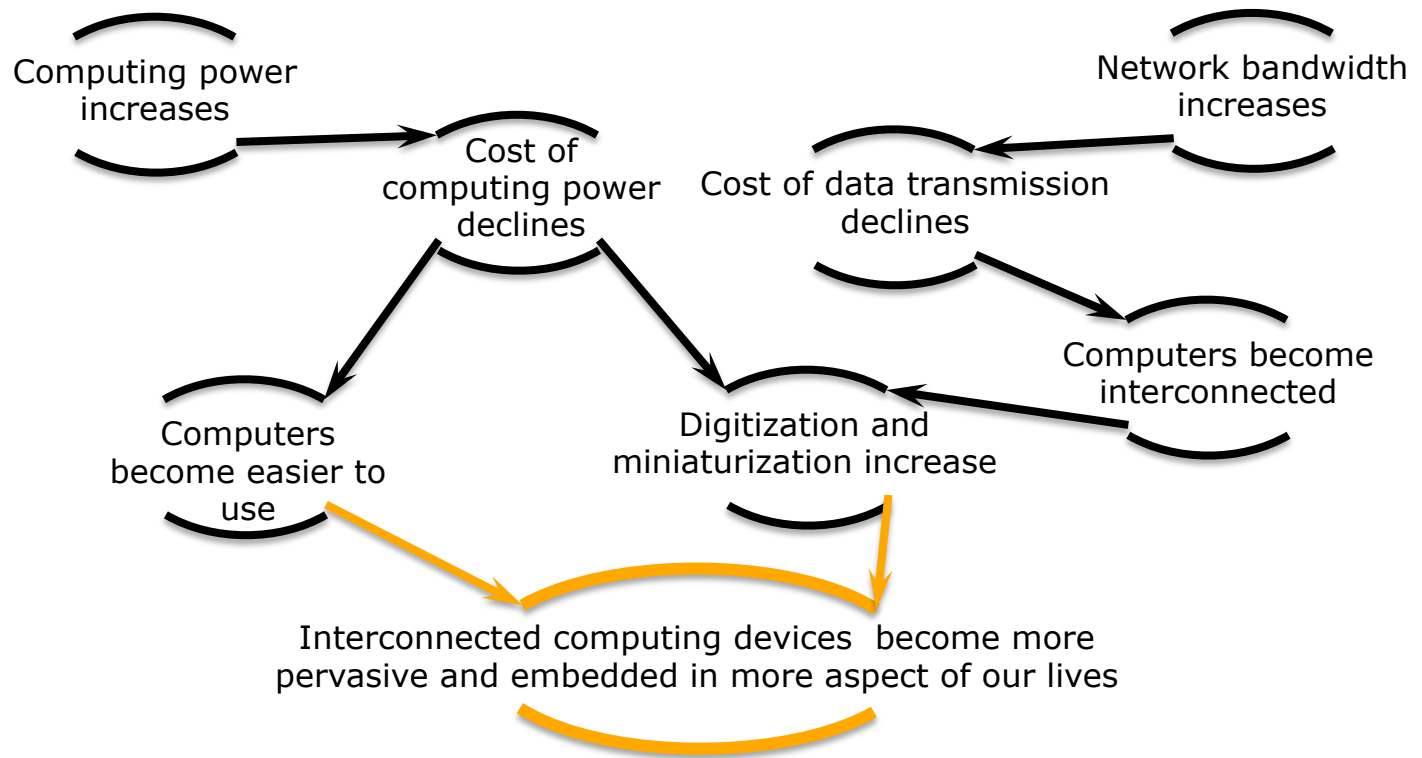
Computing power increases

Network bandwidth increases

Cost of computing power declines

Cost of data transmission declines

Computers become interconnected

Computers become easier to use

Digitization and miniaturization increase

Interconnected computing devices become more pervasive and embedded in more aspect of our lives